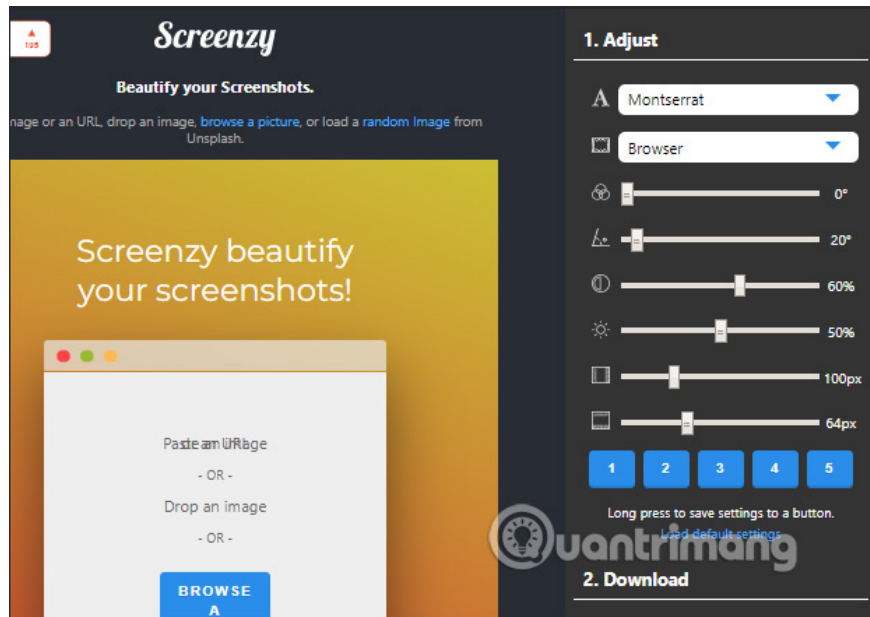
▲
105

Screenzy

Beautify your Screenshots.

nage or an URL, drop an image, browse a picture, or load a random Image from Unsplash.

Screenzy beautify your screenshots!

Paste an URL
Paste an image

- OR -

Drop an image

- OR -

BROWSE A

1. Adjust

Montserrat

Browser

0°

20°

60%

50%

100px

64px

1 2 3 4 5

Long press to save settings to a button.

Load default settings

2. Download

Quantrimang